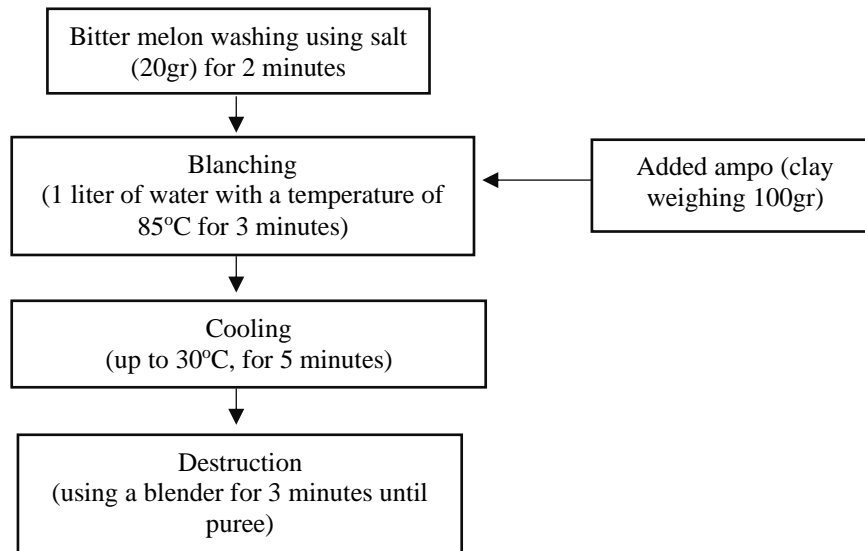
Bitter melon washing using salt (20gr) for 2 minutes

Blanching (1 liter of water with a temperature of 85ºC for 3 minutes)

Added ampo (clay weighing 100gr)

Cooling (up to 30ºC, for 5 minutes)

Destruction (using a blender for 3 minutes until puree)